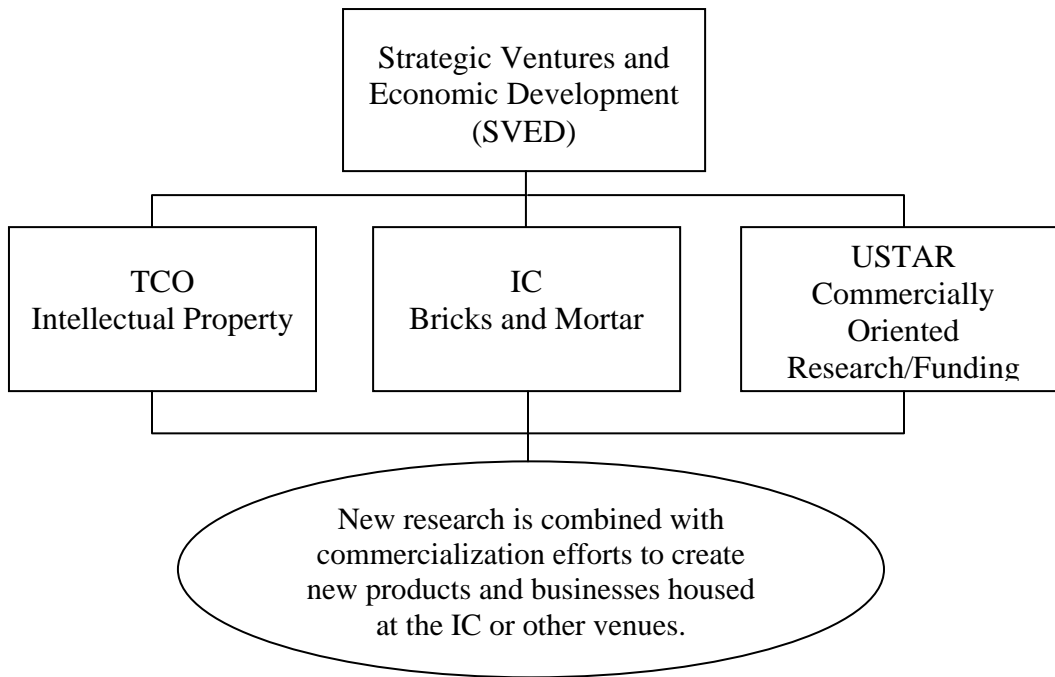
Strategic Ventures and Economic Development (SVED)

TCO
Intellectual Property

IC
Bricks and Mortar

USTAR
Commercially Oriented Research/Funding

New research is combined with commercialization efforts to create new products and businesses housed at the IC or other venues.